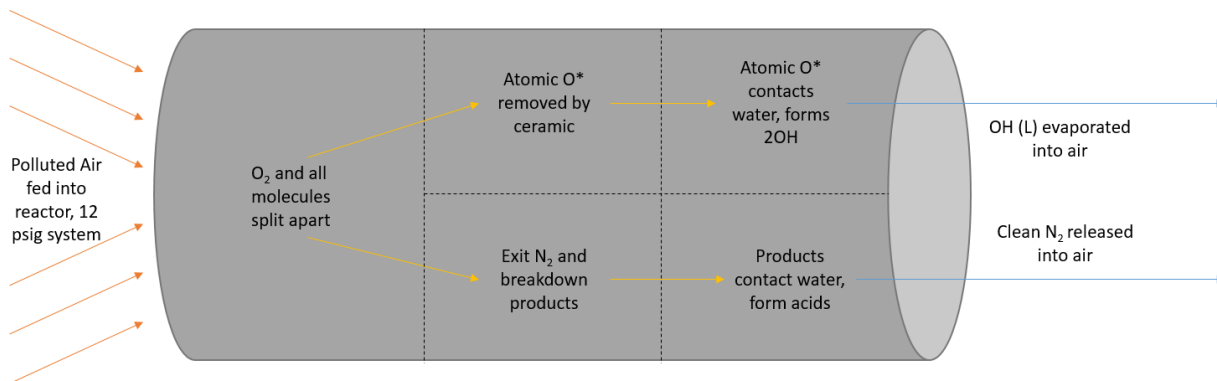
Polluted Air fed into reactor, 12 psig system

$O_2$ and all molecules split apart

Atomic O* removed by ceramic

Atomic O* contacts water, forms 2OH

OH (L) evaporated into air

Exit $N_2$ and breakdown products

Products contact water, form acids

Clean $N_2$ released into air